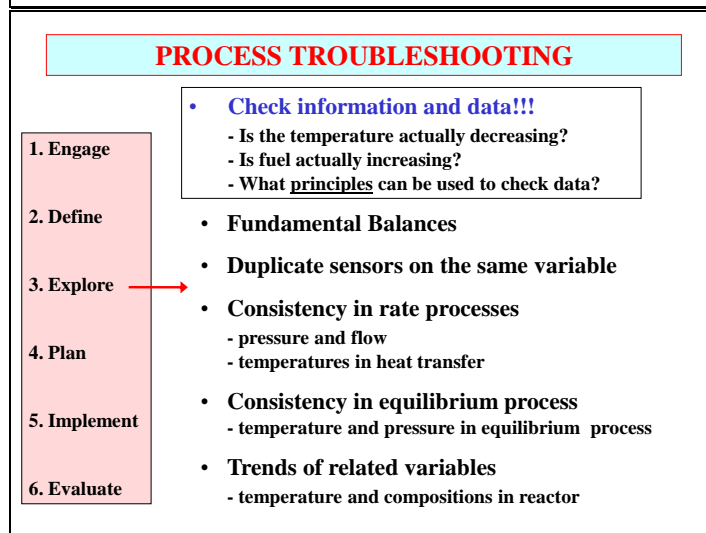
PROCESS TROUBLESHOOTING

1. Engage

2. Define

3. Explore

4. Plan

5. Implement

6. Evaluate

• Check information and data!!!
- Is the temperature actually decreasing?
- Is fuel actually increasing?
- What principles can be used to check data?

• Fundamental Balances

• Duplicate sensors on the same variable

• Consistency in rate processes
- pressure and flow
- temperatures in heat transfer

• Consistency in equilibrium process
- temperature and pressure in equilibrium process

• Trends of related variables
- temperature and compositions in reactor